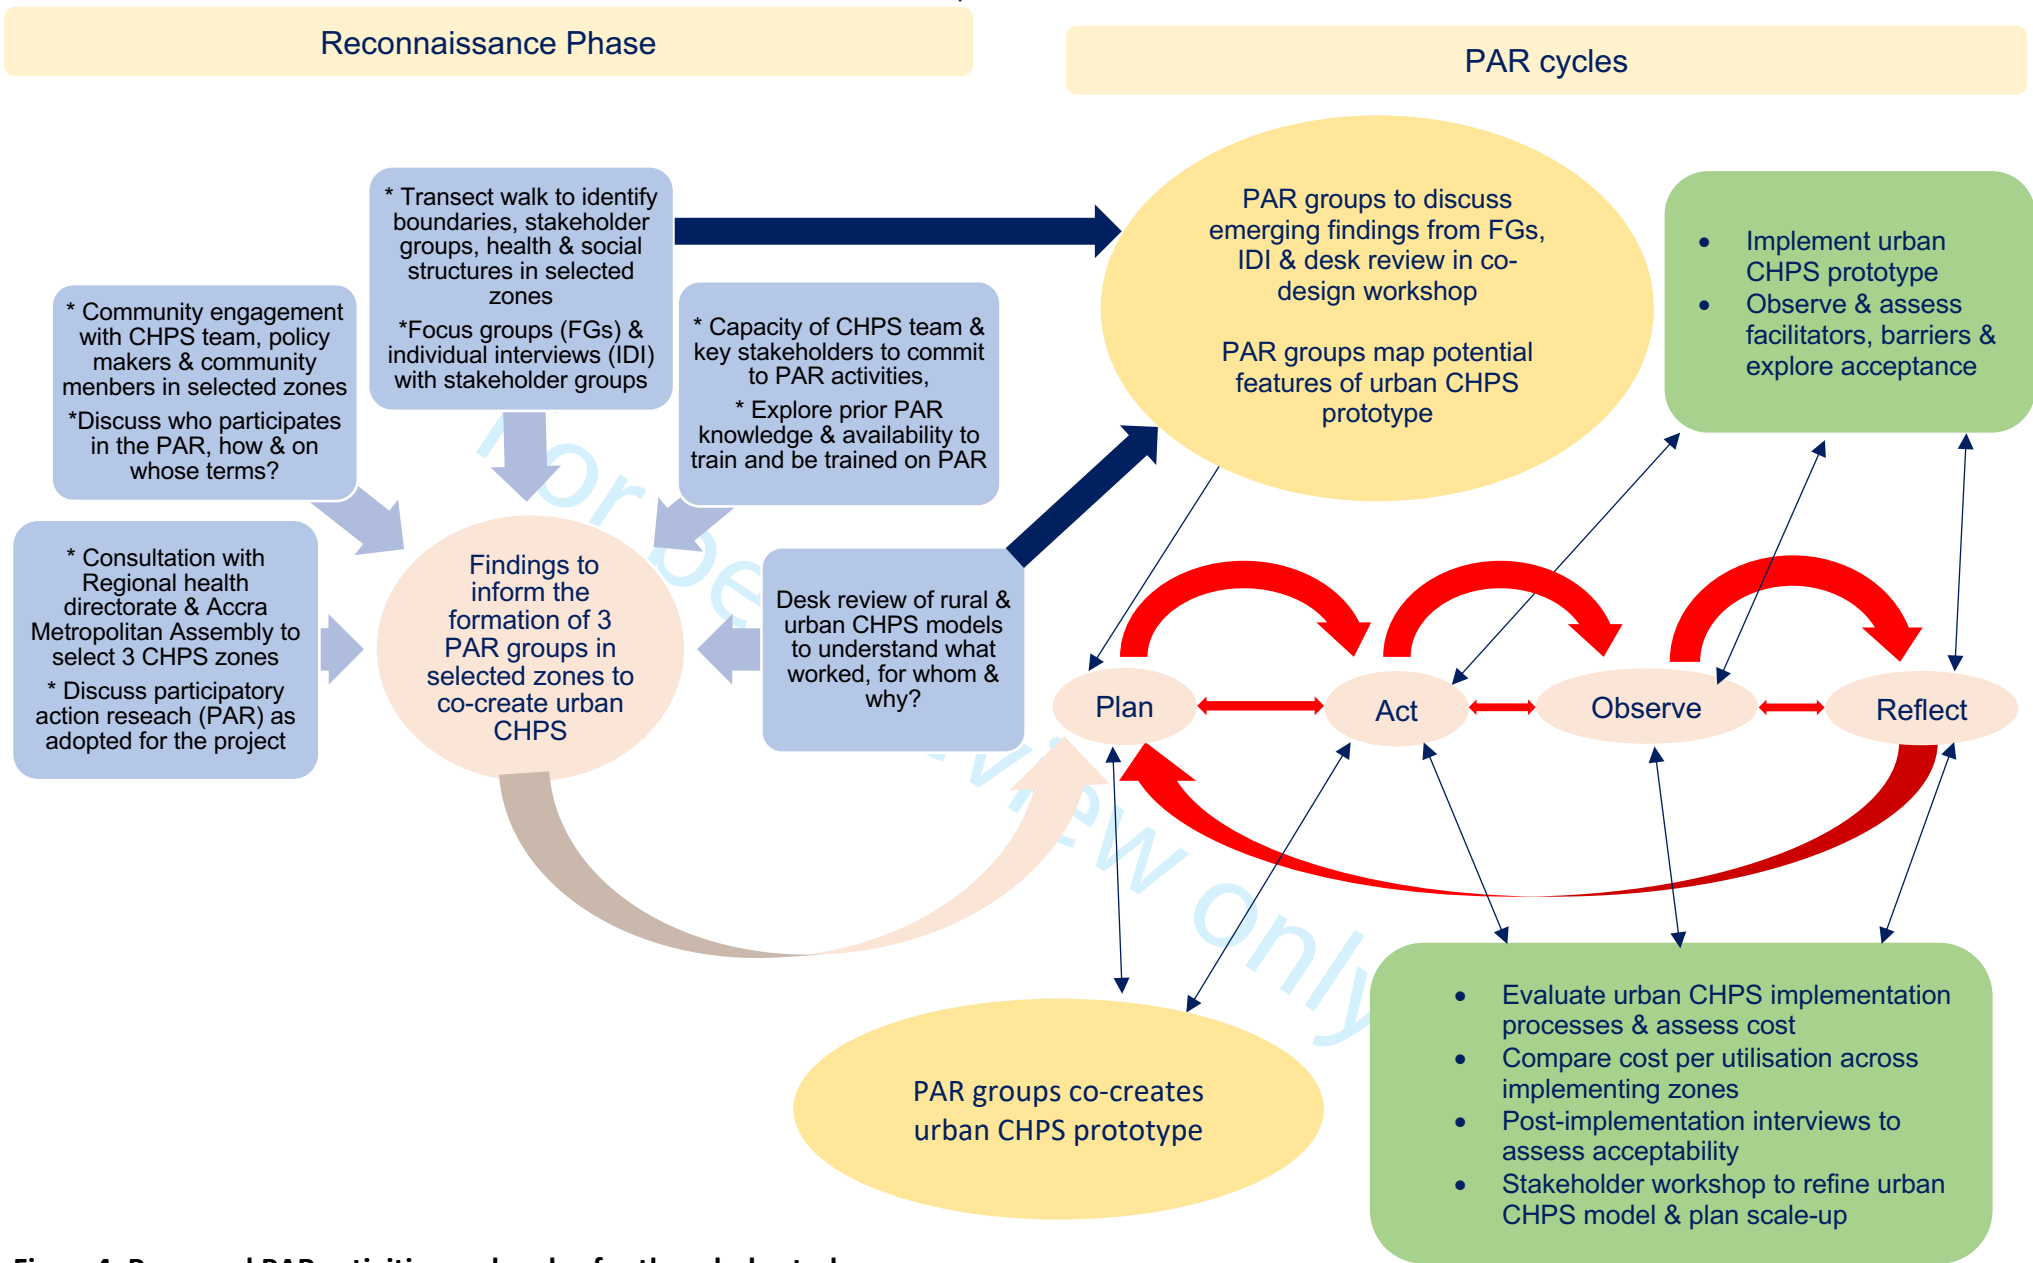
Reconnaissance Phase

PAR cycles

* Community engagement with CHPS team, policy makers & community menbers in selected zones
*Discuss who participates in the PAR, how & on whose terms?

* Transect walk to identify boundaries, stakeholder groups, health & social structures in selected zones
*Focus groups (FGs) & individual interviews (IDI) with stakeholder groups

* Capacity of CHPS team & key stakeholders to commit to PAR activities,
* Explore prior PAR knowledge & availability to train and be trained on PAR

* Consultation with Regional health directorate & Accra Metropolitan Assembly to select 3 CHPS zones
* Discuss participatory action reseach (PAR) as adopted for the project

Findings to inform the formation of 3 PAR groups in selected zones to co-create urban CHPS

Desk review of rural & urban CHPS models to understand what worked, for whom & why?

PAR groups to discuss emerging findings from FGs, IDI & desk review in co-design workshop

PAR groups map potential features of urban CHPS prototype

- Implement urban CHPS prototype
- Observe & assess facilitators, barriers & explore acceptance

Plan

Act

Observe

Reflect

PAR groups co-creates urban CHPS prototype

- Evaluate urban CHPS implementation processes & assess cost
- Compare cost per utilisation across implementing zones
- Post-implementation interviews to assess acceptability
- Stakeholder workshop to refine urban CHPS model & plan scale-up

For peer review only

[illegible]